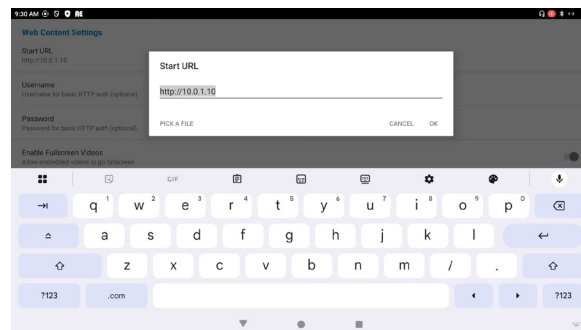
9:30 AM

Web Content Settings

Start URL
http://10.0.1.10

Username
Username for basic HTTP auth (optional)

Password
Password for basic HTTP auth (optional)

Enable Fullscreen Videos
Allow embedded videos to go fullscreen

Start URL

http://10.0.1.10

PICK A FILE

CANCEL OK

GIF

q 1 w 2 e 3 r 4 t 5 y 6 u 7 i 8 o 9 p 0

a s d f g h j k l

z x c v b n m / .

?123 .com ?123